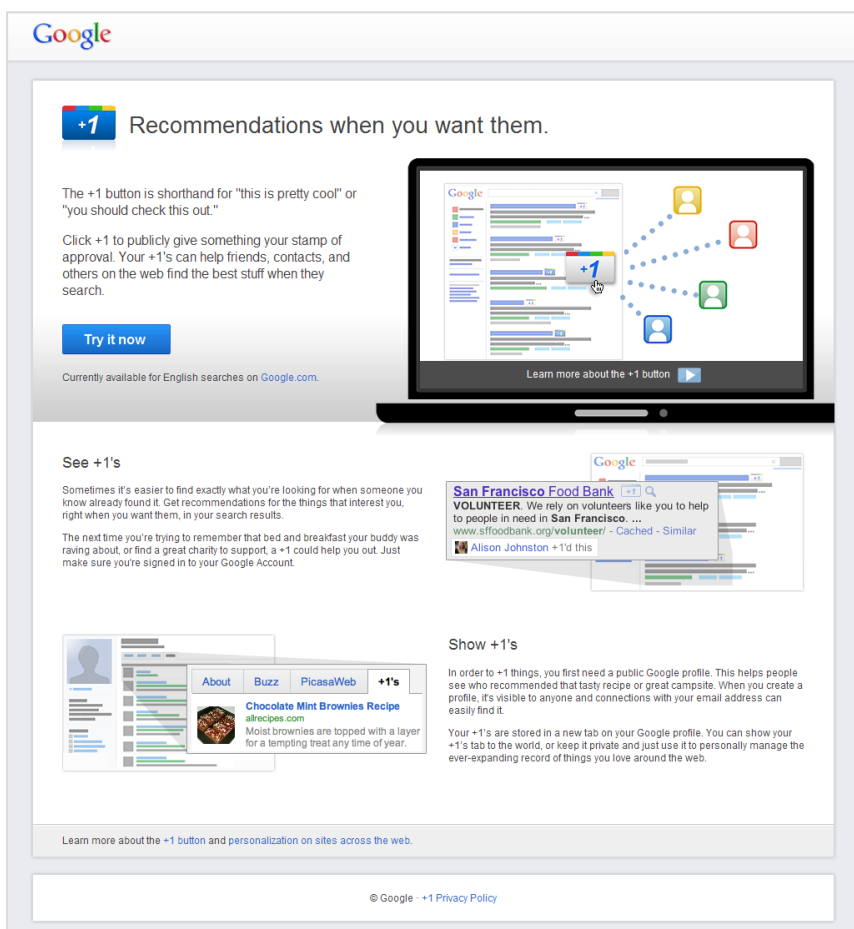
Google

+1 Recommendations when you want them.

The +1 button is shorthand for "this is pretty cool" or "you should check this out."

Click +1 to publicly give something your stamp of approval. Your +1's can help friends, contacts, and others on the web find the best stuff when they search.

Try it now

Currently available for English searches on Google.com.

Google

+1

Learn more about the +1 button

See +1's

Sometimes it's easier to find exactly what you're looking for when someone you know already found it. Get recommendations for the things that interest you, right when you want them, in your search results.

The next time you're trying to remember that bed and breakfast your buddy was raving about, or find a great charity to support, a +1 could help you out. Just make sure you're signed in to your Google Account.

Google

San Francisco Food Bank +1

VOLUNTEER. We rely on volunteers like you to help to people in need in San Francisco. ...
www.sffoodbank.org/volunteer/ - Cached - Similar
Alison Johnston +1'd this

About | Buzz | PicasaWeb | +1's

Chocolate Mint Brownies Recipe
allrecipes.com
Moist brownies are topped with a layer for a tempting treat any time of year.

Show +1's

In order to +1 things, you first need a public Google profile. This helps people see who recommended that tasty recipe or great campsite. When you create a profile, it's visible to anyone and connections with your email address can easily find it.

Your +1's are stored in a new tab on your Google profile. You can show your +1's tab to the world, or keep it private and just use it to personally manage the ever-expanding record of things you love around the web.

Learn more about the +1 button and personalization on sites across the web.

© Google · +1 Privacy Policy